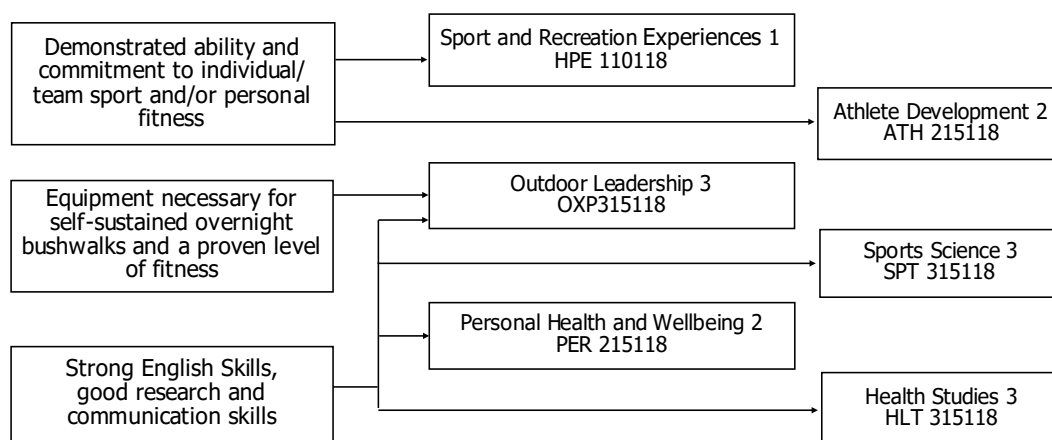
Demonstrated ability and commitment to individual/ team sport and/or personal fitness

Sport and Recreation Experiences 1
HPE 110118

Athlete Development 2
ATH 215118

Equipment necessary for self-sustained overnight bushwalks and a proven level of fitness

Outdoor Leadership 3
OXP315118

Sports Science 3
SPT 315118

Personal Health and Wellbeing 2
PER 215118

Strong English Skills, good research and communication skills

Health Studies 3
HLT 315118